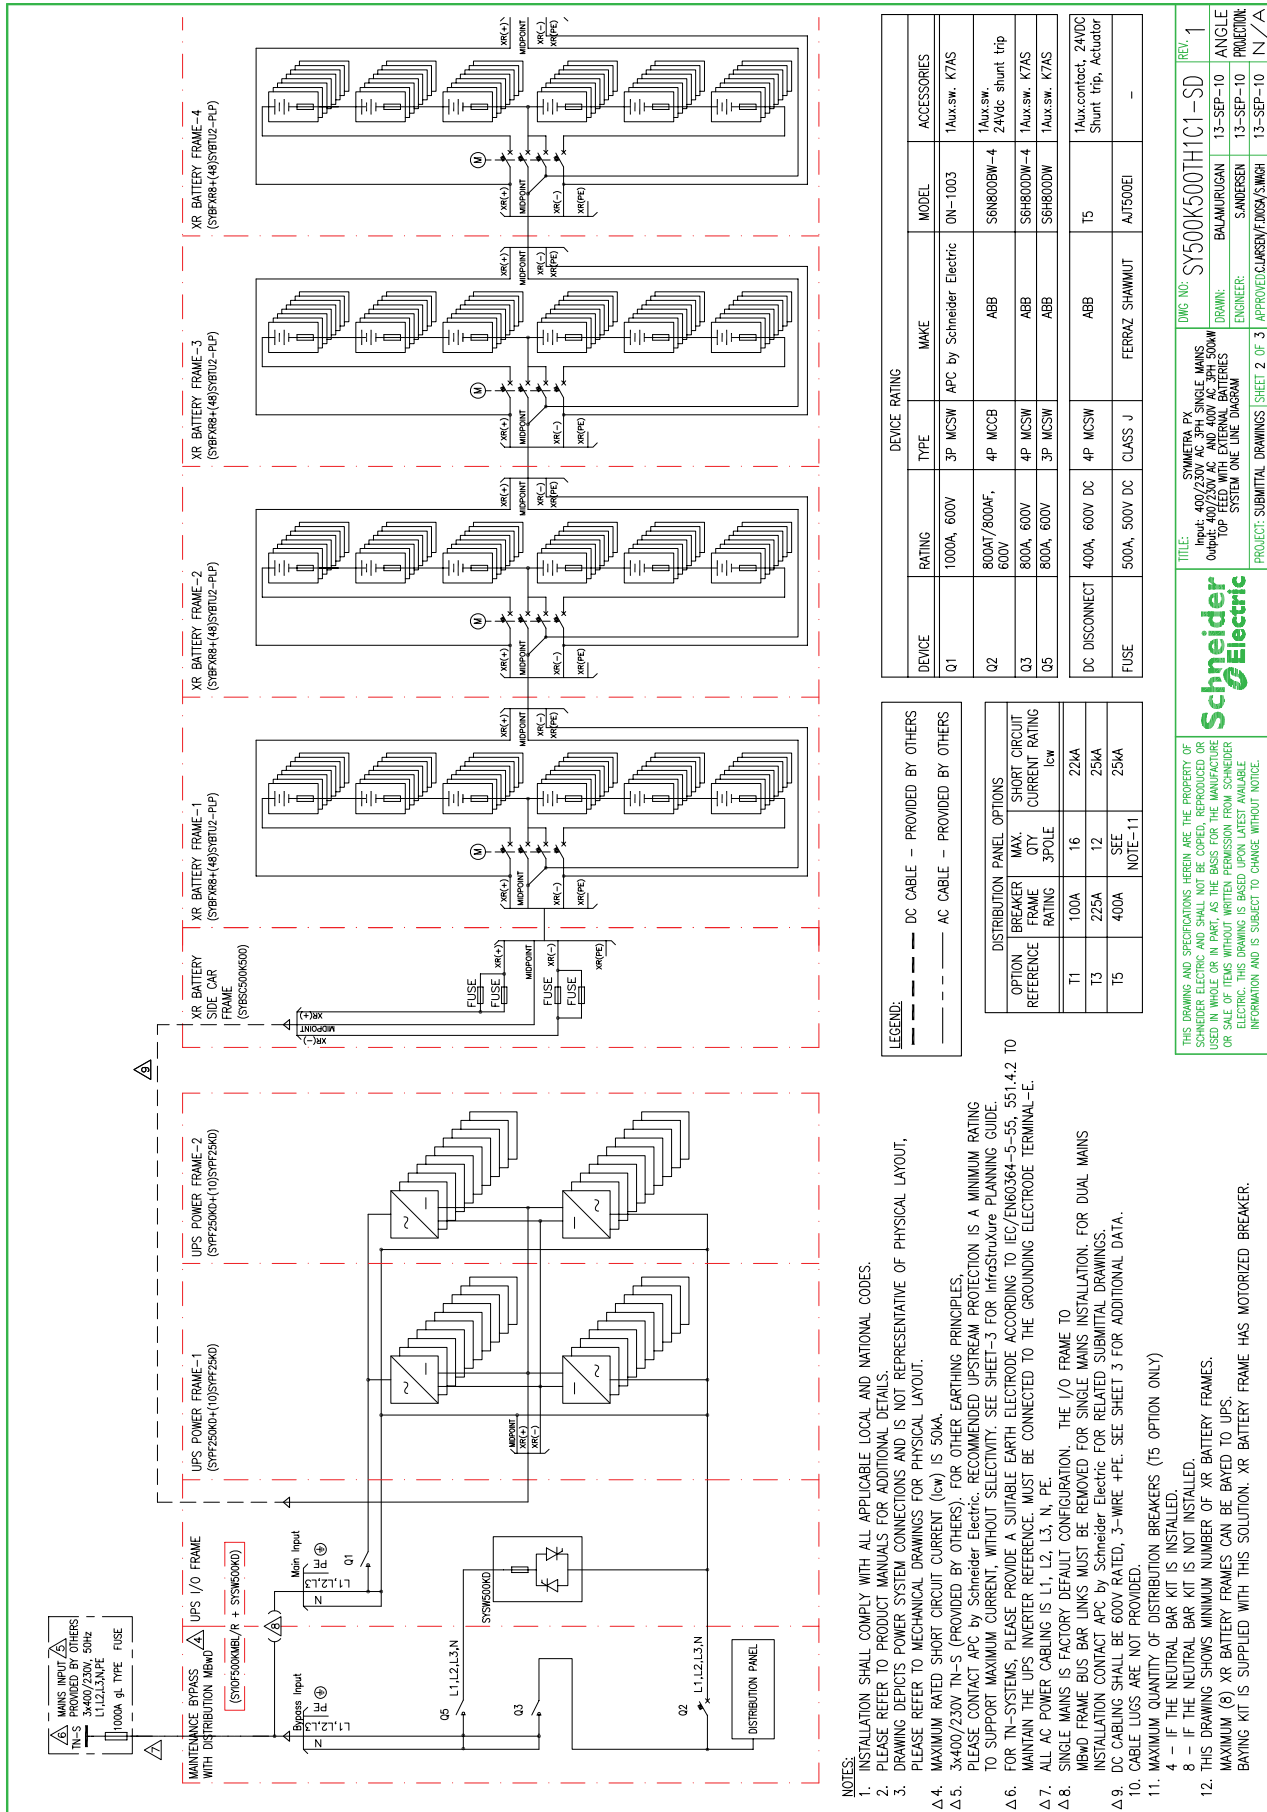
MAINS INPUT 5 PROVIDED BY OTHERS
6 TN-S 3x400/230V, 50Hz L1,L2,L3,N,PE
1000A gL TYPE FUSE

MAINTENANCE BYPASS WITH DISTRIBUTION MBwD
(SYIOF500KMBL/R + SYSW500KD)

UPS I/O FRAME 4

8

Bypass Input
N
L1,L2,L3
PE

Main Input
N
L1,L2,L3
PE

Q1
Q5
Q3
Q2
L1,L2,L3,N
L1,L2,L3,N
SYSW500KD
DISTRIBUTION PANEL

UPS POWER FRAME-1
(SYPF250KD+(10)SYPF25KD)
MIDPOINT
XR(+)
XR(-)

UPS POWER FRAME-2
(SYPF250KD+(10)SYPF25KD)

9

XR BATTERY SIDE CAR FRAME
(SYBSC500K500)
XR(+)
MIDPOINT
XR(-)
FUSE
FUSE
FUSE
FUSE
XR(+)
MIDPOINT
XR(-)
XR(PE)

XR BATTERY FRAME-1
(SYBFXR8+(48)SYBTU2-PLP)
XR(+)
MIDPOINT
XR(-)
XR(PE)
M

XR BATTERY FRAME-2
(SYBFXR8+(48)SYBTU2-PLP)
XR(+)
MIDPOINT
XR(-)
XR(PE)
M

XR BATTERY FRAME-3
(SYBFXR8+(48)SYBTU2-PLP)
XR(+)
MIDPOINT
XR(-)
XR(PE)
M

XR BATTERY FRAME-4
(SYBFXR8+(48)SYBTU2-PLP)
XR(+)
MIDPOINT
XR(-)
XR(PE)
M

NOTES:
1. INSTALLATION SHALL COMPLY WITH ALL APPLICABLE LOCAL AND NATIONAL CODES.
2. PLEASE REFER TO PRODUCT MANUALS FOR ADDITIONAL DETAILS.
3. DRAWING DEPICTS POWER SYSTEM CONNECTIONS AND IS NOT REPRESENTATIVE OF PHYSICAL LAYOUT, PLEASE REFER TO MECHANICAL DRAWINGS FOR PHYSICAL LAYOUT.
Δ4. MAXIMUM RATED SHORT CIRCUIT CURRENT (Icw) IS 50kA.
Δ5. 3x400/230V TN-S (PROVIDED BY OTHERS). FOR OTHER EARTHING PRINCIPLES, PLEASE CONTACT APC by Schneider Electric. RECOMMENDED UPSTREAM PROTECTION IS A MINIMUM RATING TO SUPPORT MAXIMUM CURRENT, WITHOUT SELECTIVITY. SEE SHEET-3 FOR InfraStruXure PLANNING GUIDE.
Δ6. FOR TN-SYSTEMS, PLEASE PROVIDE A SUITABLE EARTH ELECTRODE ACCORDING TO IEC/EN60364-5-55, 551.4.2 TO MAINTAIN THE UPS INVERTER REFERENCE. MUST BE CONNECTED TO THE GROUNDING ELECTRODE TERMINAL-E.
Δ7. ALL AC POWER CABLING IS L1, L2, L3, N, PE.
Δ8. SINGLE MAINS IS FACTORY DEFAULT CONFIGURATION. THE I/O FRAME TO MBwD FRAME BUS BAR LINKS MUST BE REMOVED FOR SINGLE MAINS INSTALLATION. FOR DUAL MAINS INSTALLATION CONTACT APC by Schneider Electric FOR RELATED SUBMITTAL DRAWINGS.
Δ9. DC CABLING SHALL BE 600V RATED, 3-WIRE +PE. SEE SHEET 3 FOR ADDITIONAL DATA.
10. CABLE LUGS ARE NOT PROVIDED.
11. MAXIMUM QUANTITY OF DISTRIBUTION BREAKERS (T5 OPTION ONLY)
4 - IF THE NEUTRAL BAR KIT IS INSTALLED.
8 - IF THE NEUTRAL BAR KIT IS NOT INSTALLED.
12. THIS DRAWING SHOWS MINIMUM NUMBER OF XR BATTERY FRAMES. MAXIMUM (8) XR BATTERY FRAMES CAN BE BAYED TO UPS. BAYING KIT IS SUPPLIED WITH THIS SOLUTION. XR BATTERY FRAME HAS MOTORIZED BREAKER.

LEGEND:
DC CABLE - PROVIDED BY OTHERS
AC CABLE - PROVIDED BY OTHERS

DISTRIBUTION PANEL OPTIONS
| OPTION REFERENCE | BREAKER FRAME RATING | MAX. QTY 3POLE | SHORT CIRCUIT CURRENT RATING Icw |
|---|---|---|---|
| T1 | 100A | 16 | 22kA |
| T3 | 225A | 12 | 25kA |
| T5 | 400A | SEE NOTE-11 | 25kA |

DEVICE RATING
| DEVICE | RATING | TYPE | MAKE | MODEL | ACCESSORIES |
|---|---|---|---|---|---|
| Q1 | 1000A, 600V | 3P MCSW | APC by Schneider Electric | 0N-1003 | 1Aux.sw. K7AS |
| Q2 | 800AT/800AF, 600V | 4P MCCB | ABB | S6N800BW-4 | 1Aux.sw. 24Vdc shunt trip |
| Q3 | 800A, 600V | 4P MCSW | ABB | S6H800DW-4 | 1Aux.sw. K7AS |
| Q5 | 800A, 600V | 3P MCSW | ABB | S6H800DW | 1Aux.sw. K7AS |
| DC DISCONNECT | 400A, 600V DC | 4P MCSW | ABB | T5 | 1Aux.contact, 24VDC Shunt trip, Actuator |
| FUSE | 500A, 500V DC | CLASS J | FERRAZ SHAWMUT | AJT500EI | - |

THIS DRAWING AND SPECIFICATIONS HEREIN ARE THE PROPERTY OF SCHNEIDER ELECTRIC AND SHALL NOT BE COPIED, REPRODUCED OR USED IN WHOLE OR IN PART, AS THE BASIS FOR THE MANUFACTURE OR SALE OF ITEMS WITHOUT WRITTEN PERMISSION FROM SCHNEIDER ELECTRIC. THIS DRAWING IS BASED UPON LATEST AVAILABLE INFORMATION AND IS SUBJECT TO CHANGE WITHOUT NOTICE.

Schneider Electric

TITLE: SYMMETRA PX
Input: 400/230V AC 3PH SINGLE MAINS
Output: 400/230V AC AND 400V AC 3PH 500kW
TOP FEED WITH EXTERNAL BATTERIES
SYSTEM ONE LINE DIAGRAM
PROJECT: SUBMITTAL DRAWINGS SHEET 2 OF 3

DWG NO: SY500K500TH1C1-SD
REV. 1
DRAWN: BALAMURUGAN 13-SEP-10
ENGINEER: S.ANDERSEN 13-SEP-10
APPROVED: C.LARSEN/F.DIOSA/S.MAGH 13-SEP-10
ANGLE PROJECTION: N/A